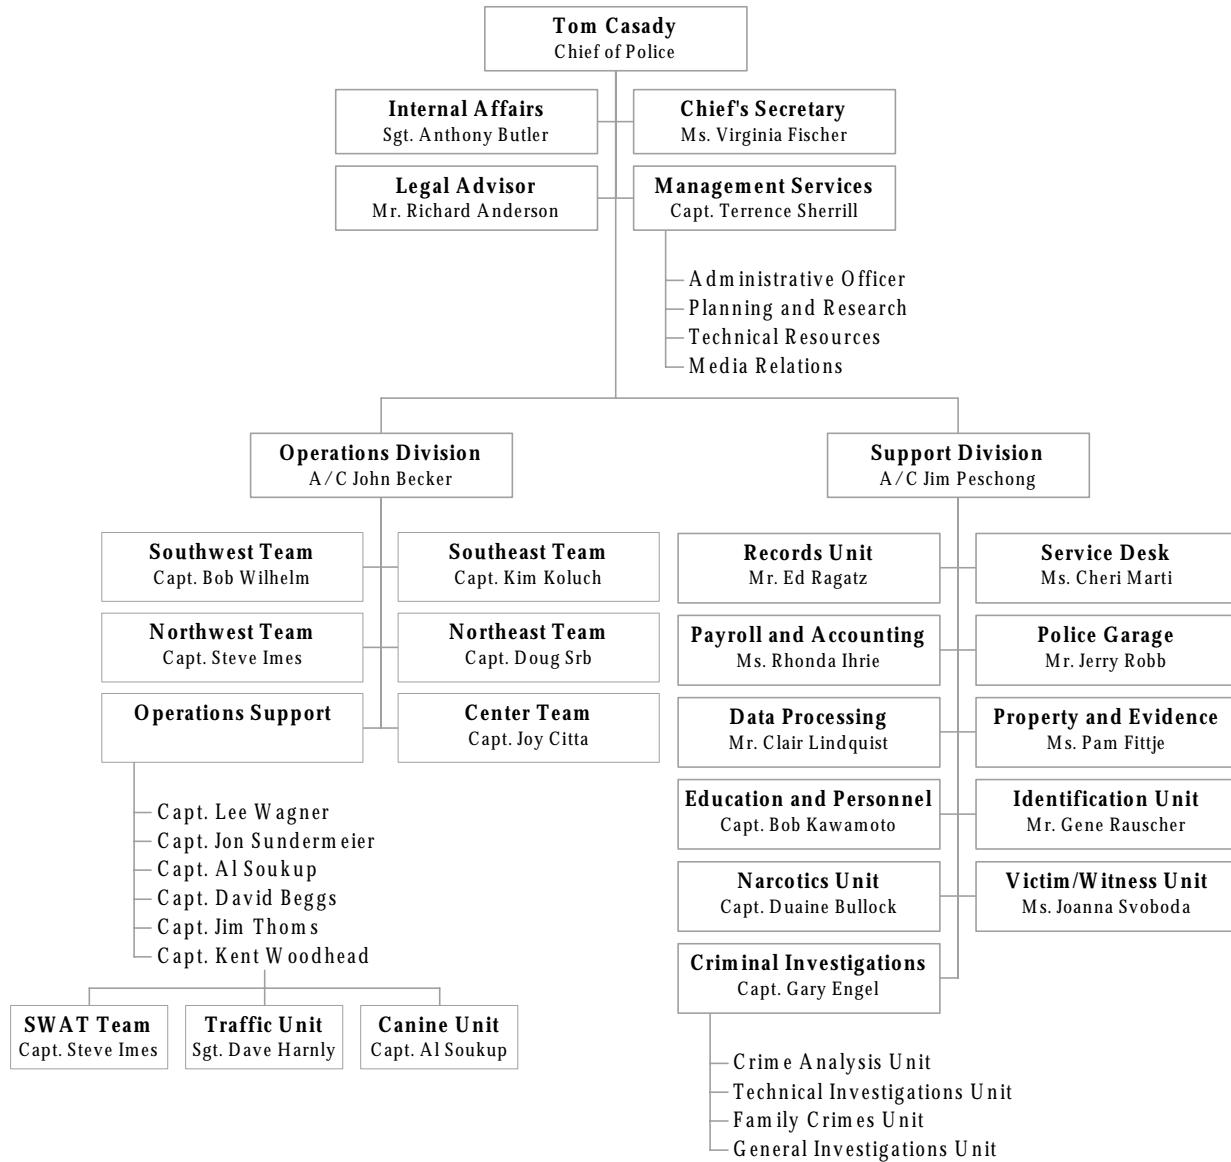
Tom Casady
Chief of Police

Internal Affairs
Sgt. Anthony Butler

Chief's Secretary
Ms. Virginia Fischer

Legal Advisor
Mr. Richard Anderson

Management Services
Capt. Terrence Sherrill

Administrative Officer
Planning and Research
Technical Resources
Media Relations

Operations Division
A/C John Becker

Support Division
A/C Jim Peschong

Southwest Team
Capt. Bob Wilhelm

Southeast Team
Capt. Kim Koluch

Northwest Team
Capt. Steve Imes

Northeast Team
Capt. Doug Srb

Operations Support

Center Team
Capt. Joy Citta

Capt. Lee Wagner
Capt. Jon Sundermeier
Capt. Al Soukup
Capt. David Beggs
Capt. Jim Thoms
Capt. Kent Woodhead

SWAT Team
Capt. Steve Imes

Traffic Unit
Sgt. Dave Harnly

Canine Unit
Capt. Al Soukup

Records Unit
Mr. Ed Ragatz

Service Desk
Ms. Cheri Marti

Payroll and Accounting
Ms. Rhonda Ihrie

Police Garage
Mr. Jerry Robb

Data Processing
Mr. Clair Lindquist

Property and Evidence
Ms. Pam Fittje

Education and Personnel
Capt. Bob Kawamoto

Identification Unit
Mr. Gene Rauscher

Narcotics Unit
Capt. Duaine Bullock

Victim/Witness Unit
Ms. Joanna Svoboda

Criminal Investigations
Capt. Gary Engel

Crime Analysis Unit
Technical Investigations Unit
Family Crimes Unit
General Investigations Unit